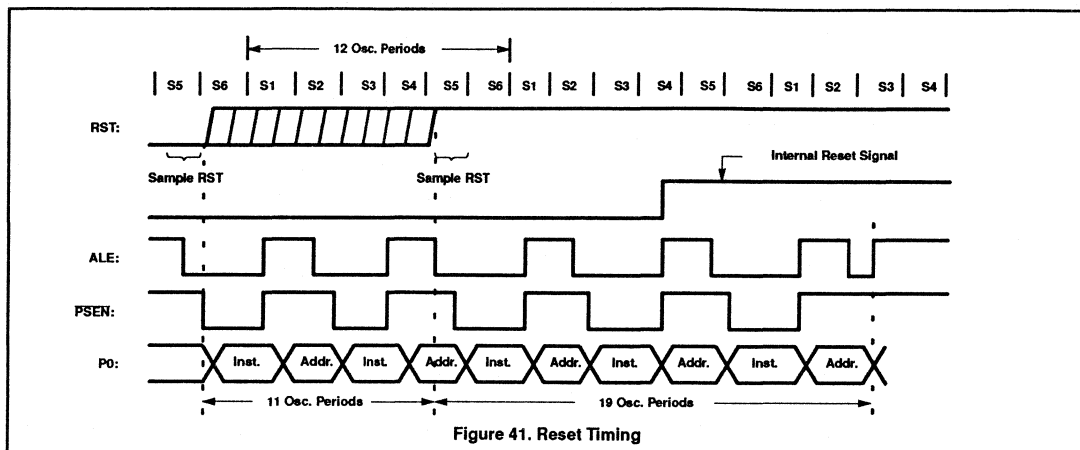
12 Osc. Periods

| S5 | S6 | S1 | S2 | S3 | S4 | S5 | S6 | S1 | S2 | S3 | S4 | S5 | S6 | S1 | S2 | S3 | S4 |

RST:

Sample RST

Sample RST

Internal Reset Signal

ALE:

$\overline{PSEN}$:

P0:

Inst.

Addr.

Inst.

Addr.

Inst.

Addr.

Inst.

Addr.

Inst.

Addr.

11 Osc. Periods

19 Osc. Periods

Figure 41. Reset Timing